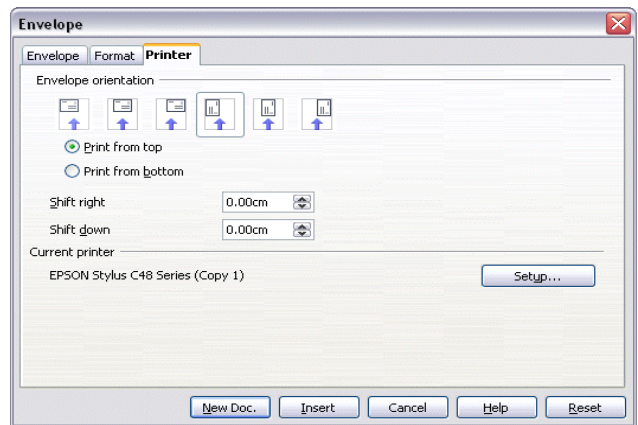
Envelope

Envelope | Format | Printer

Envelope orientation

Print from top

Print from bottom

Shift right 0.00cm

Shift down 0.00cm

Current printer

EPSON Stylus C48 Series (Copy 1)

Setup...

New Doc. | Insert | Cancel | Help | Reset